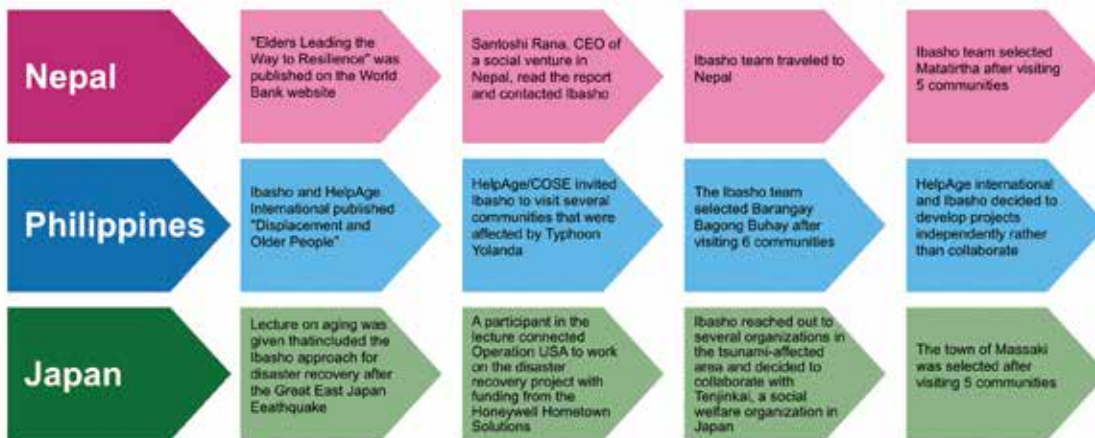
Nepal

"Elders Leading the Way to Resilience" was published on the World Bank website

Santoshi Rana, CEO of a social venture in Nepal, read the report and contacted Ibasho

Ibasho team traveled to Nepal

Ibasho team selected Matatirtha after visiting 5 communities

Philippines

Ibasho and HelpAge International published "Displacement and Older People"

HelpAge/COSE invited Ibasho to visit several communities that were affected by Typhoon Yolanda

The Ibasho team selected Barangay Bagong Buhay after visiting 6 communities

HelpAge international and Ibasho decided to develop projects independently rather than collaborate

Japan

Lecture on aging was given thatincluded the Ibasho approach for disaster recovery after the Great East Japan Eeathquake

A participant in the lecture connected Operation USA to work on the disaster recovery project with funding from the Honeywell Hometown Solutions

Ibasho reached out to several organizations in the tsunami-affected area and decided to collaborate with Tenjinkai, a social welfare organization in Japan

The town of Massaki was selected after visiting 5 communities